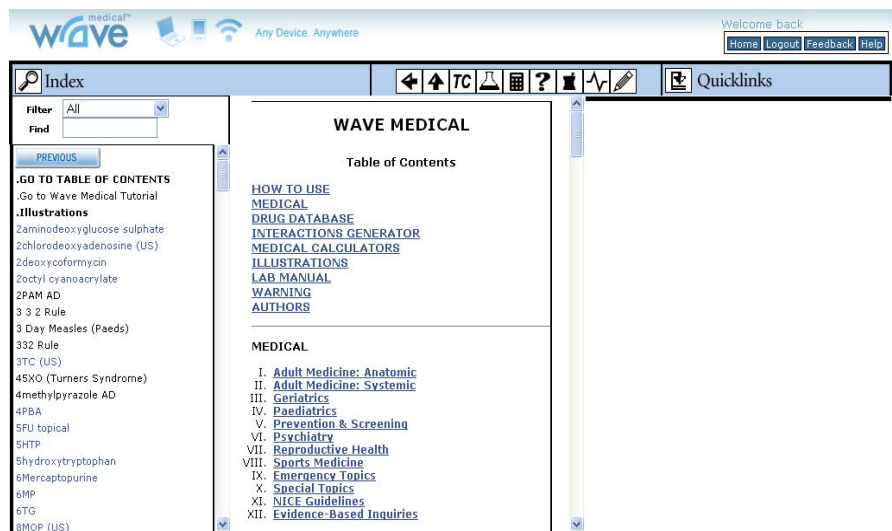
medical™ wave

Any Device. Anywhere

Welcome back

Home Logout Feedback Help

Index

TC

Quicklinks

Filter All

Find

PREVIOUS

.GO TO TABLE OF CONTENTS
.Go to Wave Medical Tutorial
.Illustrations
2aminodeoxyglucose sulphate
2chlorodeoxyadenosine (US)
2deoxycoformycin
2octyl cyanoacrylate
2PAM AD
3 3 2 Rule
3 Day Measles (Paeds)
332 Rule
3TC (US)
45XO (Turners Syndrome)
4methylpyrazole AD
4PBA
5FU topical
5HTP
5hydroxytryptophan
6Mercaptopurine
6MP
6TG
8MOP (US)

WAVE MEDICAL

Table of Contents

HOW TO USE
MEDICAL
DRUG DATABASE
INTERACTIONS GENERATOR
MEDICAL CALCULATORS
ILLUSTRATIONS
LAB MANUAL
WARNING
AUTHORS

MEDICAL

I. Adult Medicine: Anatomic
II. Adult Medicine: Systemic
III. Geriatrics
IV. Paediatrics
V. Prevention & Screening
VI. Psychiatry
VII. Reproductive Health
VIII. Sports Medicine
IX. Emergency Topics
X. Special Topics
XI. NICE Guidelines
XII. Evidence-Based Inquiries